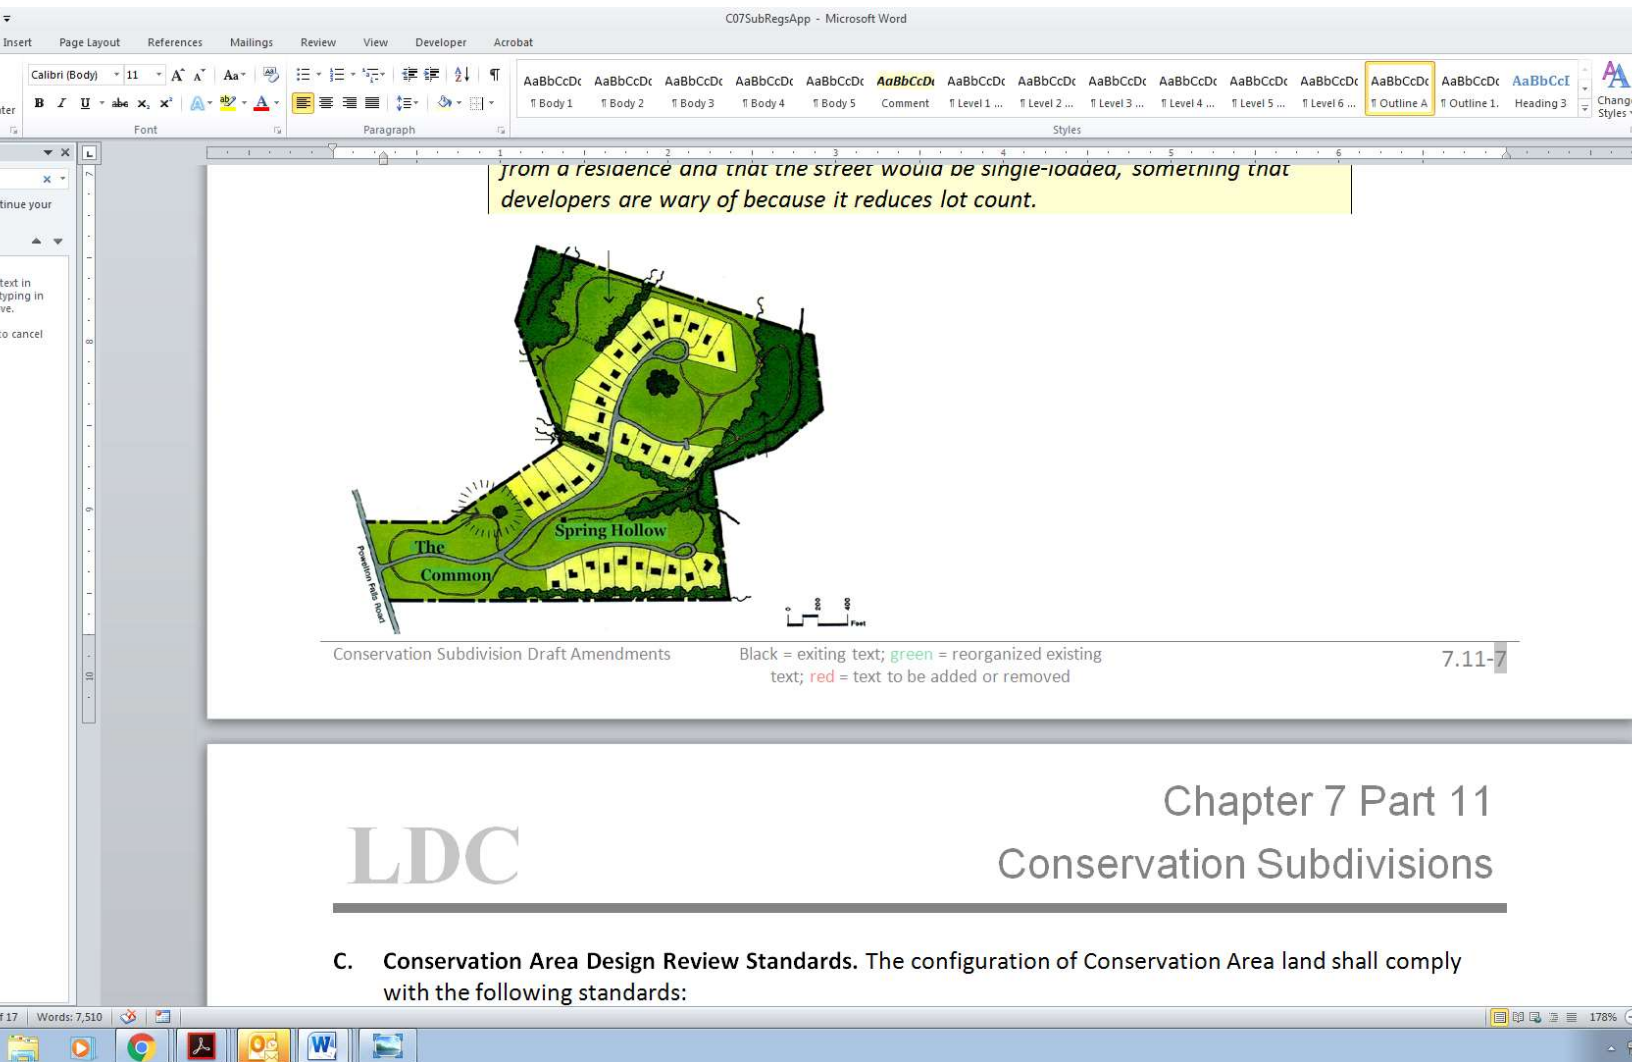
C07SubRegsApp - Microsoft Word

Insert Page Layout References Mailings Review View Developer Acrobat

Calibri (Body) 11

AaBbCcDc ¶ Body 1
AaBbCcDc ¶ Body 2
AaBbCcDc ¶ Body 3
AaBbCcDc ¶ Body 4
AaBbCcDc ¶ Body 5
AaBbCcDc Comment
AaBbCcDc ¶ Level 1 ...
AaBbCcDc ¶ Level 2 ...
AaBbCcDc ¶ Level 3 ...
AaBbCcDc ¶ Level 4 ...
AaBbCcDc ¶ Level 5 ...
AaBbCcDc ¶ Level 6 ...
AaBbCcDc ¶ Outline A
AaBbCcDc ¶ Outline 1.
AaBbCcI Heading 3
Change Styles

Font Paragraph Styles

tinue your

text in typing in ve.

to cancel

from a residence and that the street would be single-loaded, something that developers are wary of because it reduces lot count.

The Common

Spring Hollow

Powelton Falls Road

0 200 400 Feet

Conservation Subdivision Draft Amendments Black = exiting text; green = reorganized existing text; red = text to be added or removed 7.11-7

LDC

Chapter 7 Part 11
Conservation Subdivisions

C. Conservation Area Design Review Standards. The configuration of Conservation Area land shall comply with the following standards:

f 17 Words: 7,510 178%